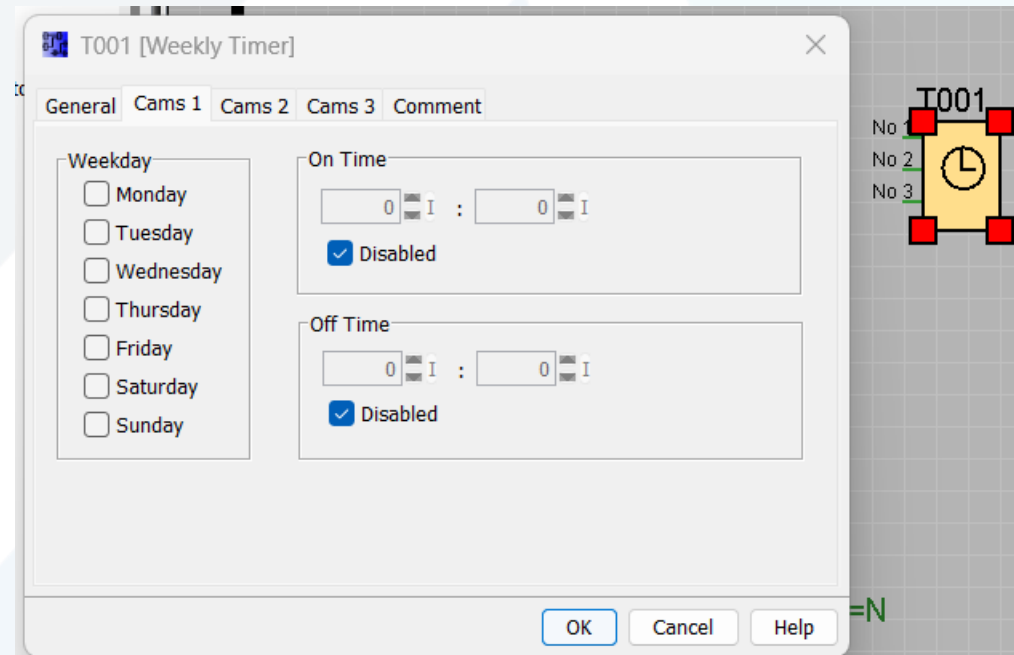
T001 [Weekly Timer]

General Cams 1 Cams 2 Cams 3 Comment

Weekday
Monday
Tuesday
Wednesday
Thursday
Friday
Saturday
Sunday

On Time
0 : 0
Disabled

Off Time
0 : 0
Disabled

OK Cancel Help

T001
No 1
No 2
No 3

=N